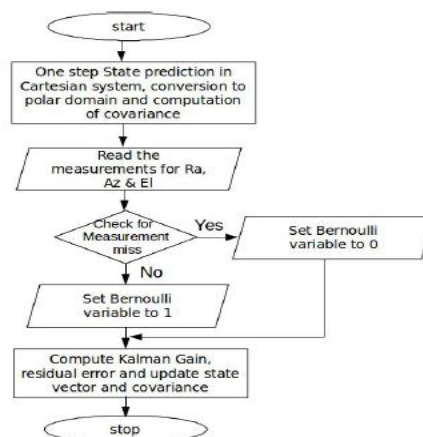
start

One step State prediction in Cartesian system, conversion to polar domain and computation of covariance

Read the measurements for Ra, Az & El

Check for Measurement miss

Yes

Set Bernoulli variable to 0

No

Set Bernoulli variable to 1

Compute Kalman Gain, residual error and update state vector and covariance

stop